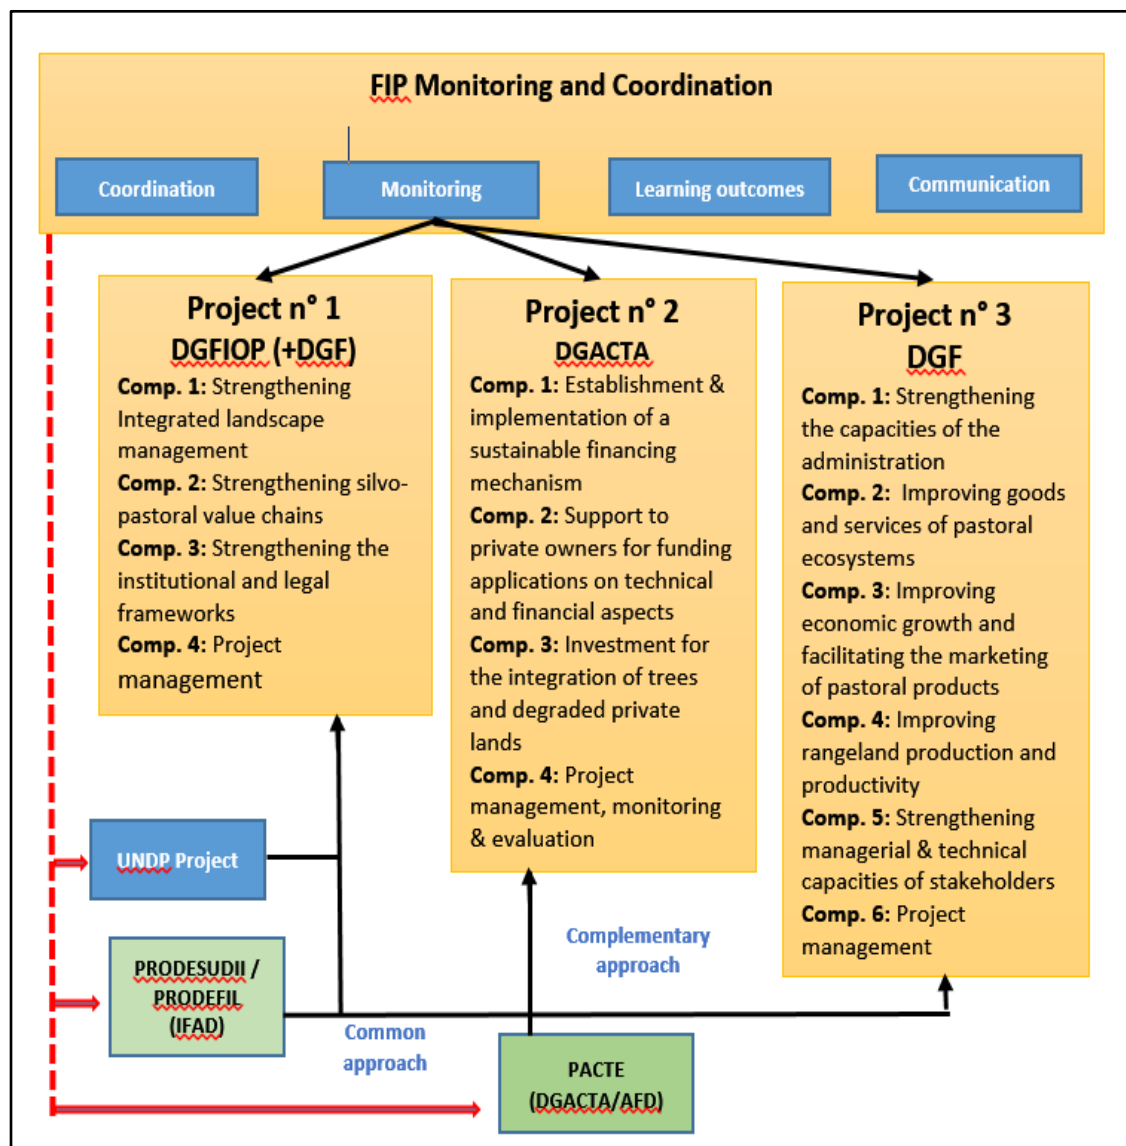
FIP Monitoring and Coordination

Coordination

Monitoring

Learning outcomes

Communication

Project n° 1
DGFIOP (+DGF)
Comp. 1: Strengthening Integrated landscape management
Comp. 2: Strengthening silvo-pastoral value chains
Comp. 3: Strengthening the institutional and legal frameworks
Comp. 4: Project management

Project n° 2
DGACTA
Comp. 1: Establishment & implementation of a sustainable financing mechanism
Comp. 2: Support to private owners for funding applications on technical and financial aspects
Comp. 3: Investment for the integration of trees and degraded private lands
Comp. 4: Project management, monitoring & evaluation

Project n° 3
DGF
Comp. 1: Strengthening the capacities of the administration
Comp. 2: Improving goods and services of pastoral ecosystems
Comp. 3: Improving economic growth and facilitating the marketing of pastoral products
Comp. 4: Improving rangeland production and productivity
Comp. 5: Strengthening managerial & technical capacities of stakeholders
Comp. 6: Project management

UNDP Project

PRODESUDII / PRODEFIL (IFAD)

Common approach

Complementary approach

PACTE (DGACTA/AFD)